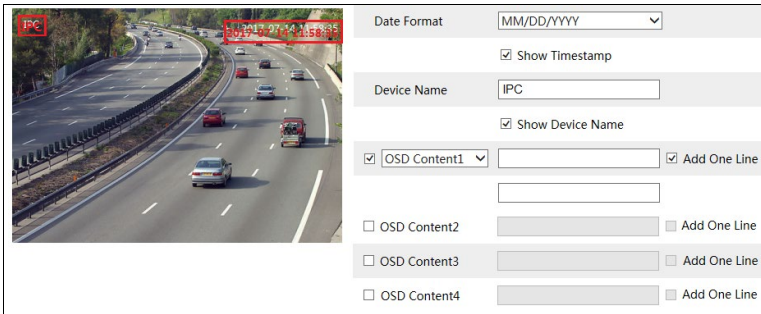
IPC

2017-07-14 11:58:35

Date Format MM/DD/YYYY

☑ Show Timestamp

Device Name IPC

☑ Show Device Name

☑ OSD Content1 ☑ Add One Line

☐ OSD Content2 ☐ Add One Line

☐ OSD Content3 ☐ Add One Line

☐ OSD Content4 ☐ Add One Line